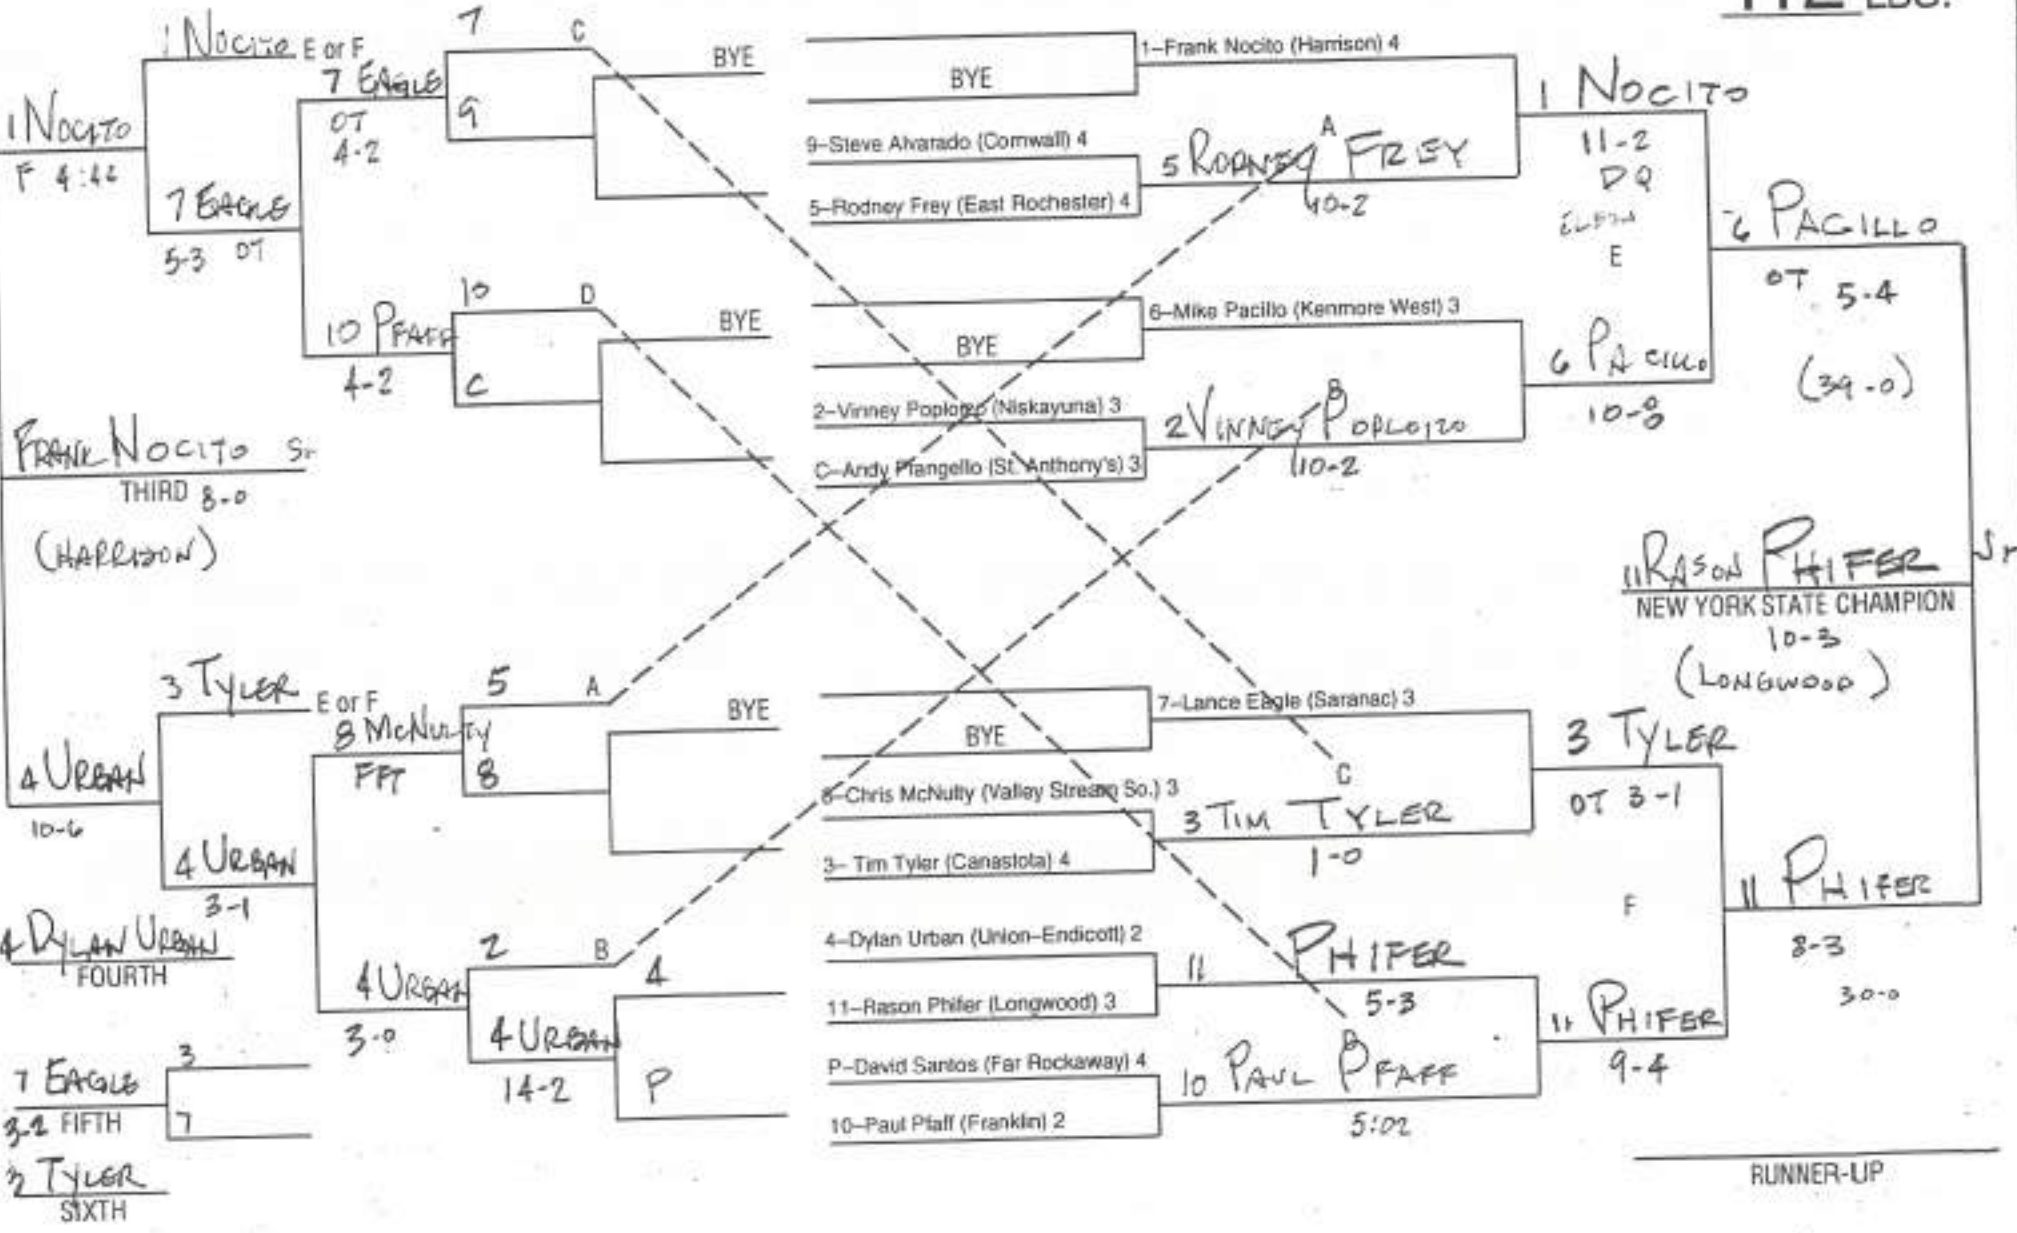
1 Nocito E or F
7
C
BYE
BYE
1–Frank Nocito (Harrison) 4
1 Nocito
1 Nocito
F 4:44
7 Eagle
OT
4-2
9
9–Steve Alvarado (Cornwall) 4
5 Rodney Frey
A
10-2
5–Rodney Frey (East Rochester) 4
11-2
DQ
E
6 Pacillo
OT 5-4
7 Eagle
5-3 OT
10
D
BYE
10 Pfaff
4-2
C
BYE
6–Mike Pacillo (Kenmore West) 3
6 Pacillo
10-8
(39-0)
2–Vinney Poplozo (Niskayuna) 3
2 Vinney Poplozo
B
10-2
C–Andy Pfangello (St. Anthony's) 3
Frank Nocito Sr
THIRD 8-0
(Harrison)
11 Rason Phifer Sr
NEW YORK STATE CHAMPION
10-3
(Longwood)
3 Tyler E or F
5
A
BYE
8 McNulty
FFT
8
BYE
7–Lance Eagle (Saranac) 3
3 Tyler
OT 3-1
4 Urban
10-6
4 Urban
3-1
8–Chris McNulty (Valley Stream So.) 3
C
3 Tim Tyler
1-0
3– Tim Tyler (Canastota) 4
11 Phifer
8-3
30-0
F
4 Dylan Urban
FOURTH
2
B
4
4 Urban
3-0
4–Dylan Urban (Union–Endicott) 2
11
Phifer
5-3
11–Rason Phifer (Longwood) 3
11 Phifer
9-4
4 Urban
14-2
P
P–David Santos (Far Rockaway) 4
10 Paul Pfaff
5:02
10–Paul Pfaff (Franklin) 2
7 Eagle
3-2 FIFTH
3
7
3 Tyler
SIXTH
RUNNER-UP